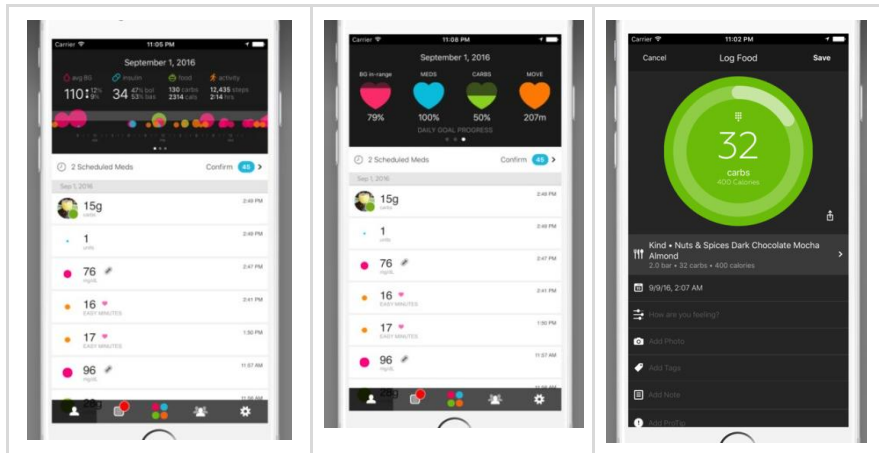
Carrier 11:05 PM

September 1, 2016

avg BG insulin food activity

110 34 47% bol 53% bas 130 carbs 2314 cals 12,435 steps 2/14 hrs

2 Scheduled Meds Confirm 45

Sep 1, 2016

15g carbs 2:49 PM

1 units 2:49 PM

76 mg/dL 2:47 PM

16 EASY MINUTES 2:41 PM

17 EASY MINUTES 1:50 PM

96 mg/dL 11:57 AM

Carrier 11:08 PM

September 1, 2016

BG in-range MEDS CARBS MOVE

79% 100% 50% 207m

DAILY GOAL PROGRESS

2 Scheduled Meds Confirm 45

Sep 1, 2016

15g 2:49 PM

1 units 2:49 PM

76 mg/dL 2:47 PM

16 EASY MINUTES 2:41 PM

17 EASY MINUTES 1:50 PM

96 mg/dL 11:57 AM

Carrier 11:02 PM

Cancel Log Food Save

32

carbs

400 Calories

Kind • Nuts & Spices Dark Chocolate Mocha Almond

2.0 bar • 32 carbs • 400 calories

9/9/16, 2:07 AM

How are you feeling?

Add Photo

Add Tags

Add Note

Add ProTip